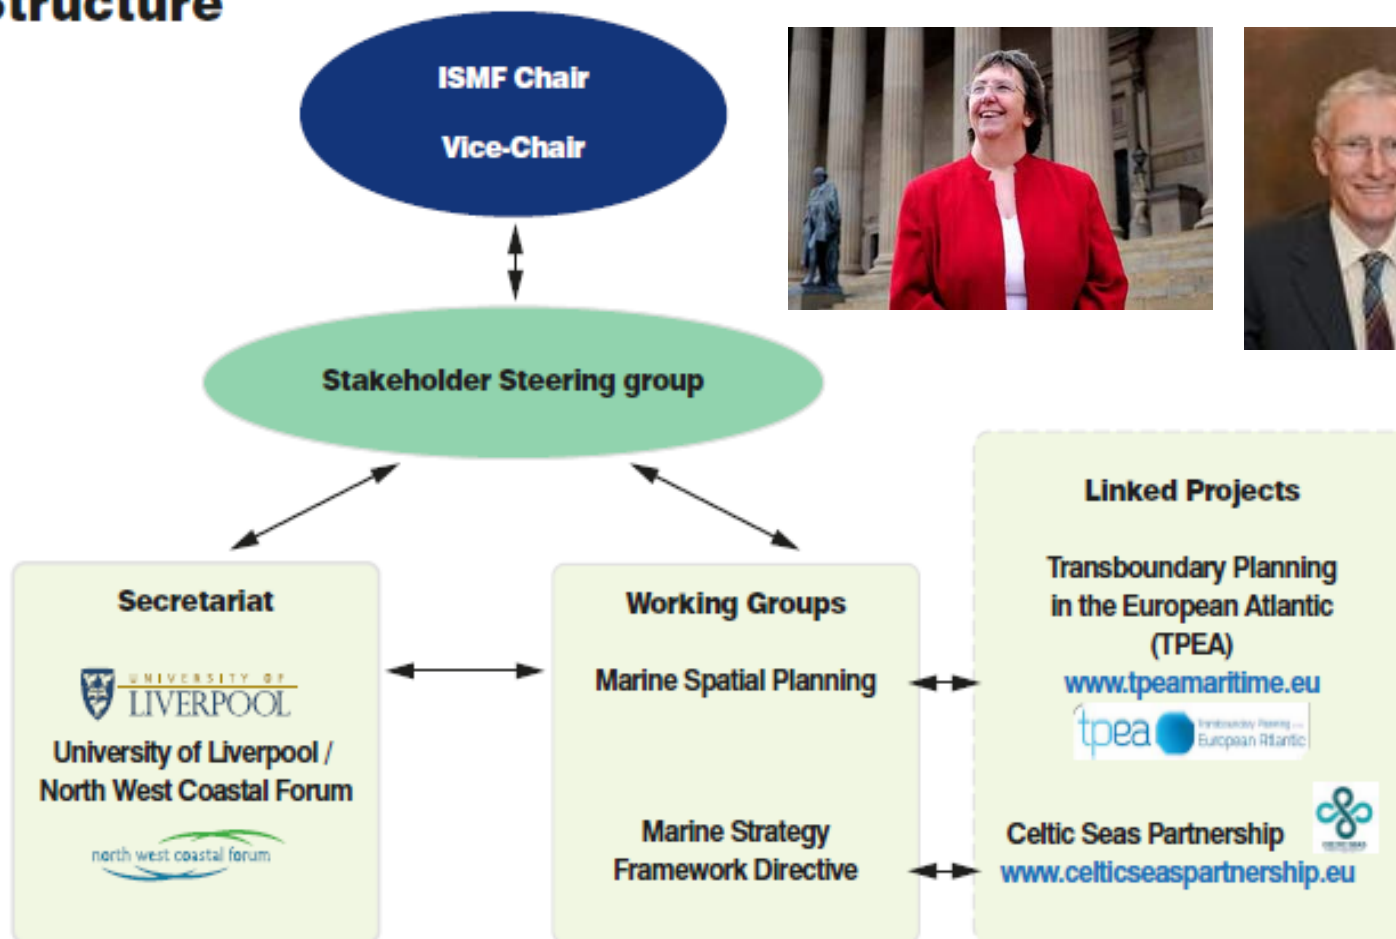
structure

ISMF Chair

Vice-Chair

Stakeholder Steering group

Secretariat

UNIVERSITY OF LIVERPOOL

University of Liverpool / North West Coastal Forum

north west coastal forum

Working Groups

Marine Spatial Planning

Marine Strategy Framework Directive

Linked Projects

Transboundary Planning in the European Atlantic (TPEA)

www.tpeamaritime.eu

tpea Transboundary Planning European Atlantic

Celtic Seas Partnership

www.celticseaspartnership.eu